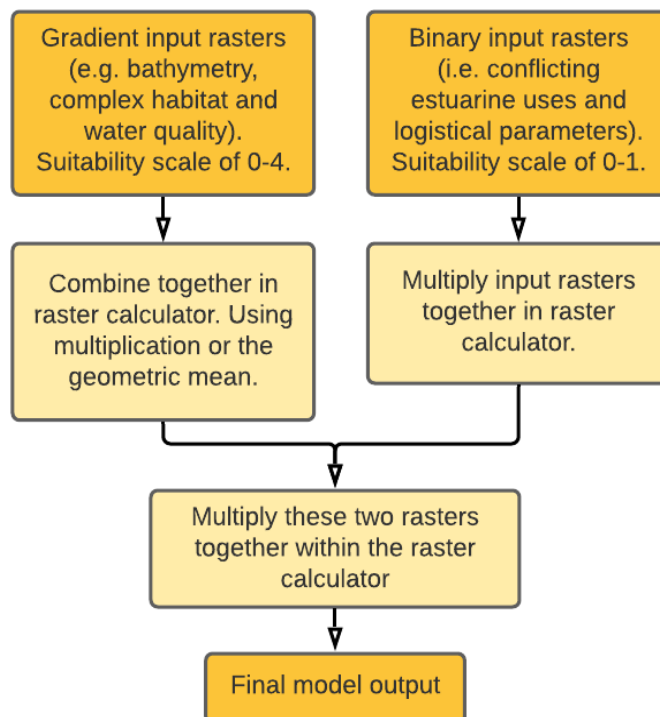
Gradient input rasters (e.g. bathymetry, complex habitat and water quality). Suitability scale of 0-4.

Binary input rasters (i.e. conflicting estuarine uses and logistical parameters). Suitability scale of 0-1.

Combine together in raster calculator. Using multiplication or the geometric mean.

Multiply input rasters together in raster calculator.

Multiply these two rasters together within the raster calculator

Final model output